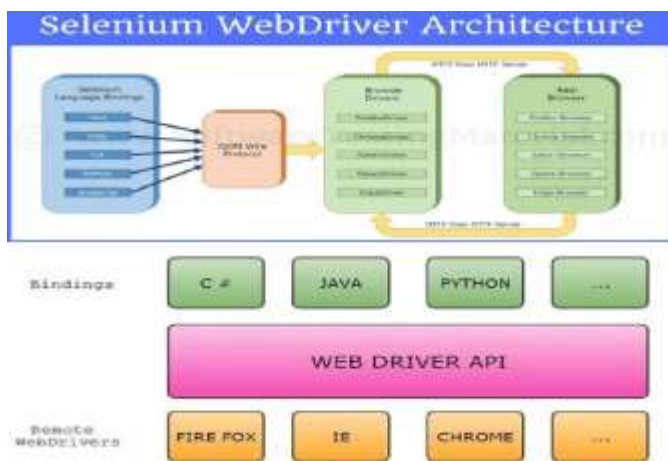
Selenium WebDriver Architecture

Selenium Language Bindings

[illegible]

JSON Wire Protocol

Browser Drivers

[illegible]

Real Browser

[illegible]

HTTP Over HTTP Server

HTTP Over HTTP Server

Bindings

C #

JAVA

PYTHON

...

WEB DRIVER API

Remote WebDrivers

FIRE FOX

IE

CHROME

...